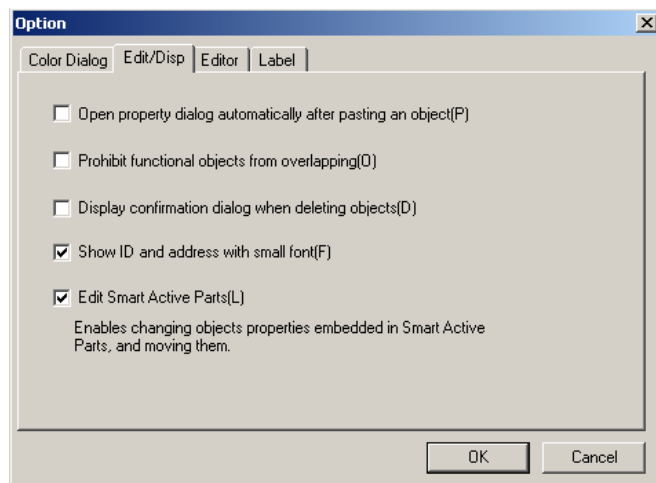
Option

Color Dialog | Edit/Disp | Editor | Label

☐ Open property dialog automatically after pasting an object(P)

☐ Prohibit functional objects from overlapping(O)

☐ Display confirmation dialog when deleting objects(D)

☑ Show ID and address with small font(F)

☑ Edit Smart Active Parts(L)

Enables changing objects properties embedded in Smart Active Parts, and moving them.

OK Cancel